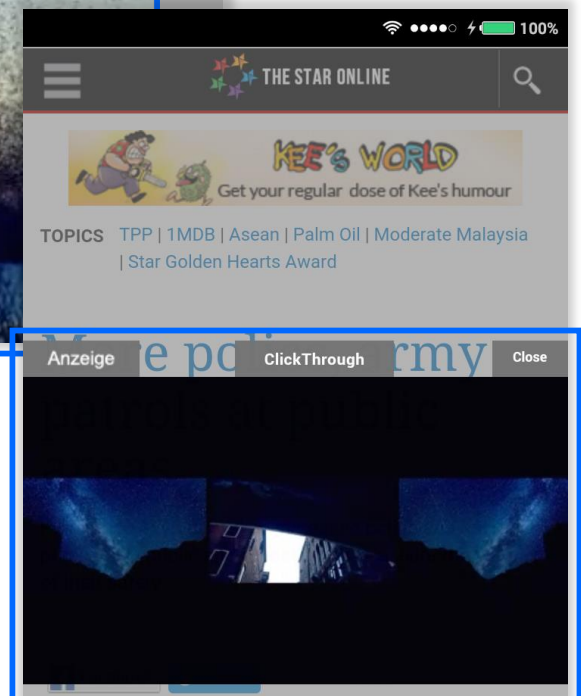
100%

THE STAR ONLINE

KEE'S WORLD
Get your regular dose of Kee's humour

TOPICS TPP | 1MDB | Asean | Palm Oil | Moderate Malaysia | Star Golden Hearts Award

Anzeige ClickThrough Close

M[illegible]e poli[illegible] army patrols at public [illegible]